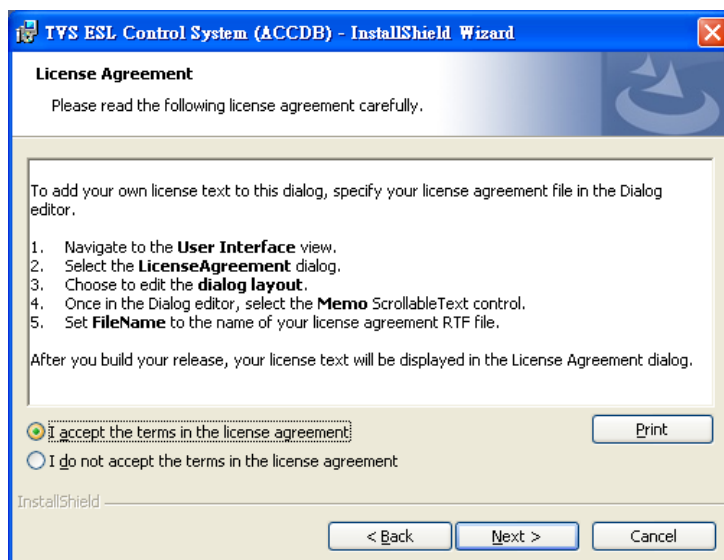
TVS ESL Control System (ACCDB) - InstallShield Wizard

License Agreement

Please read the following license agreement carefully.

To add your own license text to this dialog, specify your license agreement file in the Dialog editor.

1. Navigate to the **User Interface** view.
2. Select the **LicenseAgreement** dialog.
3. Choose to edit the **dialog layout**.
4. Once in the Dialog editor, select the **Memo** ScrollableText control.
5. Set **FileName** to the name of your license agreement RTF file.

After you build your release, your license text will be displayed in the License Agreement dialog.

I accept the terms in the license agreement

Print

I do not accept the terms in the license agreement

InstallShield

< Back

Next >

Cancel